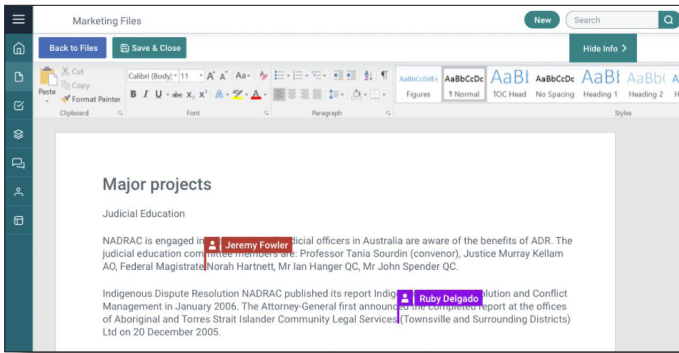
Marketing Files

New

Search

Back to Files

Save & Close

Hide Info >

Cut

Copy

Paste

Format Painter

Calibri (Body) 11 A A Aa

B I U abc $x_2$ $x^2$ A A

Clipboard

Font

Paragraph

AaBbCcDdEe Figures

AaBbCcDc ¶ Normal

AaBl TOC Head

AaBbCcDc No Spacing

AaBl Heading 1

AaBb( Heading 2

Styles

Major projects

Judicial Education

NADRAC is engaged in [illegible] Jeremy Fowler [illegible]dicial officers in Australia are aware of the benefits of ADR. The judicial education committee members are: Professor Tania Sourdin (convenor), Justice Murray Kellam AO, Federal Magistrate Norah Hartnett, Mr Ian Hanger QC, Mr John Spender QC.

Indigenous Dispute Resolution NADRAC published its report Indig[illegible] Ruby Delgado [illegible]lution and Conflict Management in January 2006. The Attorney-General first announced the completed report at the offices of Aboriginal and Torres Strait Islander Community Legal Services (Townsville and Surrounding Districts) Ltd on 20 December 2005.